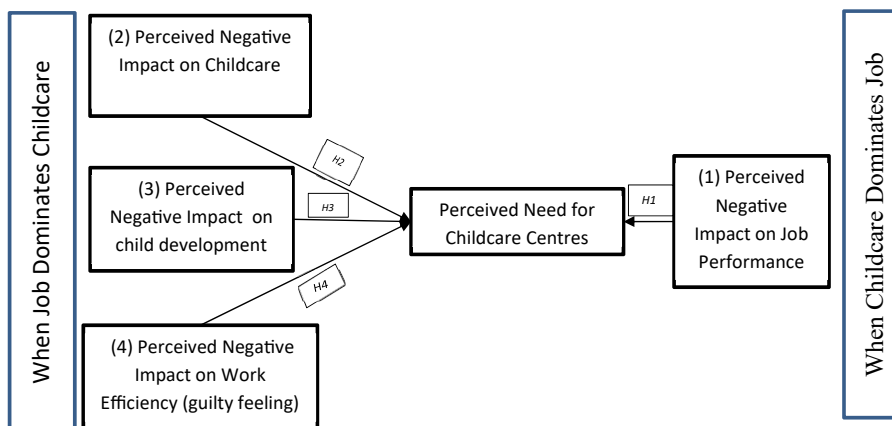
When Job Dominates Childcare

(2) Perceived Negative Impact on Childcare

H2

(3) Perceived Negative Impact on child development

H3

H4

(4) Perceived Negative Impact on Work Efficiency (guilty feeling)

Perceived Need for Childcare Centres

H1

(1) Perceived Negative Impact on Job Performance

When Childcare Dominates Job